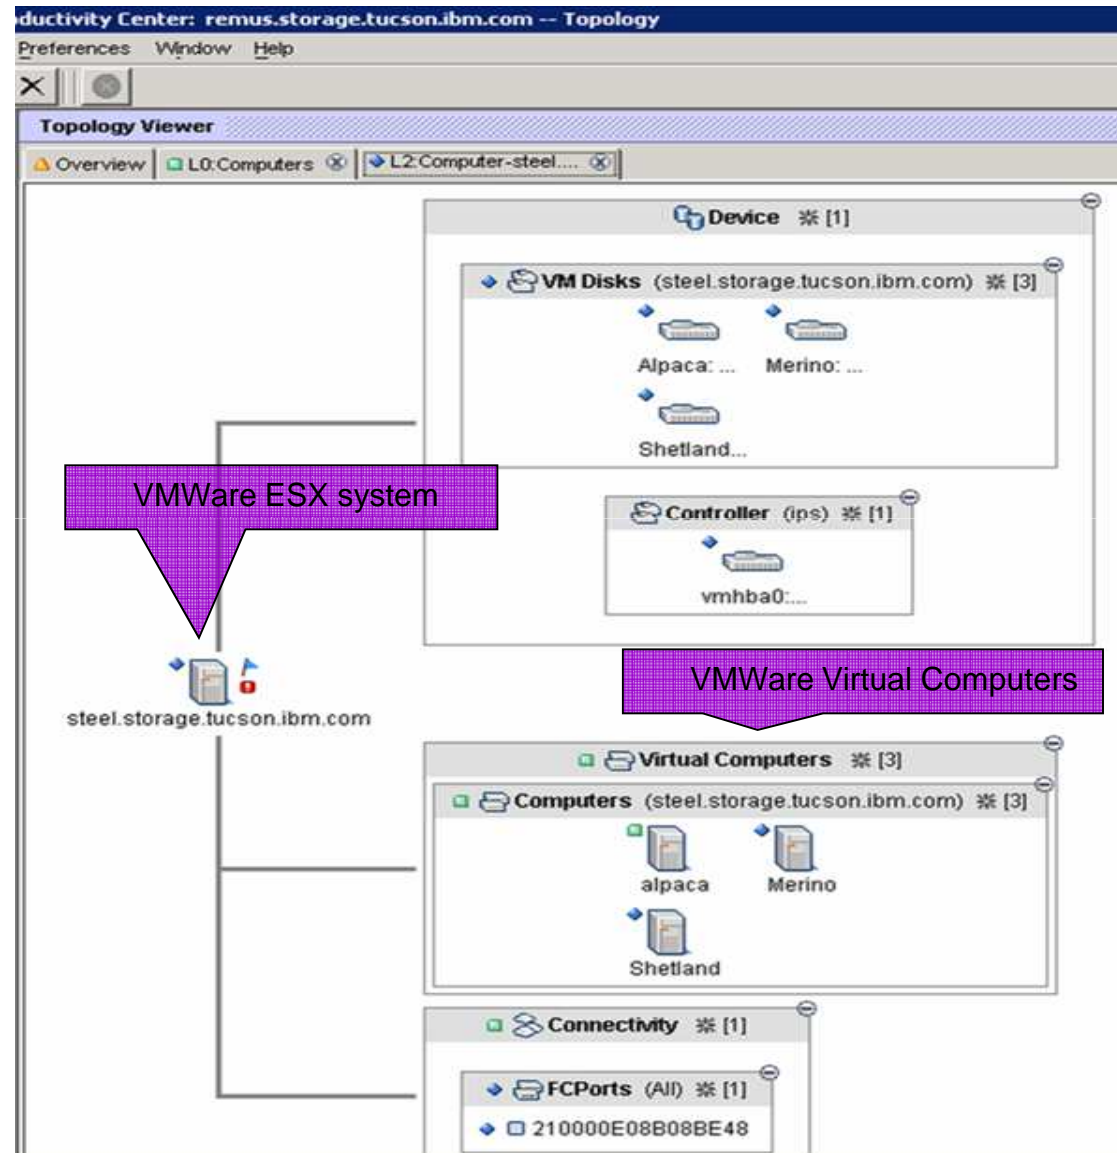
ductivity Center: remus.storage.tucson.ibm.com -- Topology

Preferences Window Help

Topology Viewer

Overview | L0:Computers | L2:Computer-steel....

Device ⋇ [1]

VM Disks (steel.storage.tucson.ibm.com) ⋇ [3]

Alpaca: ...

Merino: ...

Shetland...

VMWare ESX system

Controller (ips) ⋇ [1]

vmhba0:...

VMWare Virtual Computers

steel.storage.tucson.ibm.com

Virtual Computers ⋇ [3]

Computers (steel.storage.tucson.ibm.com) ⋇ [3]

alpaca

Merino

Shetland

Connectivity ⋇ [1]

FCPorts (All) ⋇ [1]

210000E08B08BE48